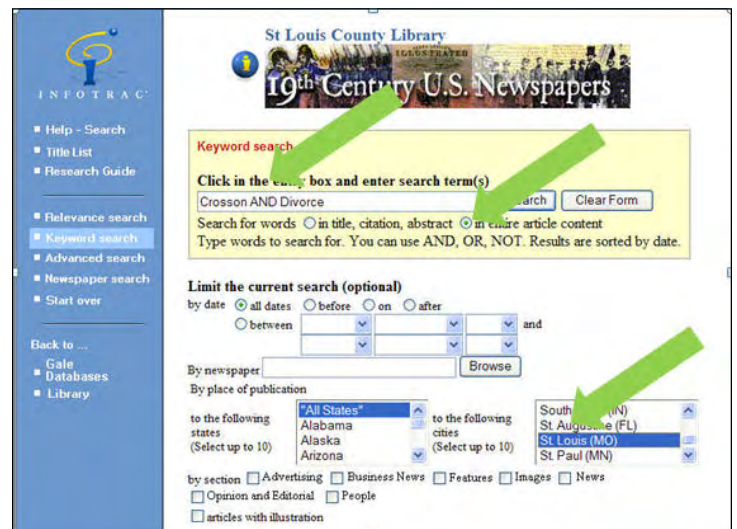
INFOTRAC

Help - Search
Title List
Research Guide

Relevance search
Keyword search
Advanced search
Newspaper search
Start over

Back to ...
Gale Databases
Library

St Louis County Library

ILLUSTRATED

19th Century U.S. Newspapers

Keyword search

Click in the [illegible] box and enter search term(s)

Crosson AND Divorce

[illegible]arch

Clear Form

Search for words ○ in title, citation, abstract ⦿ in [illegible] article content

Type words to search for. You can use AND, OR, NOT. Results are sorted by date.

Limit the current search (optional)

by date ⦿ all dates ○ before ○ on ○ after

○ between and

By newspaper

Browse

By place of publication

to the following states (Select up to 10)

"All States"
Alabama
Alaska
Arizona

to the following cities (Select up to 10)

South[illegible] (IN)
St. Augus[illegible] (FL)
St. Louis (MO)
St. Paul (MN)

by section ☐ Advertising ☐ Business News ☐ Features ☐ Images ☐ News ☐ Opinion and Editorial ☐ People

☐ articles with illustration